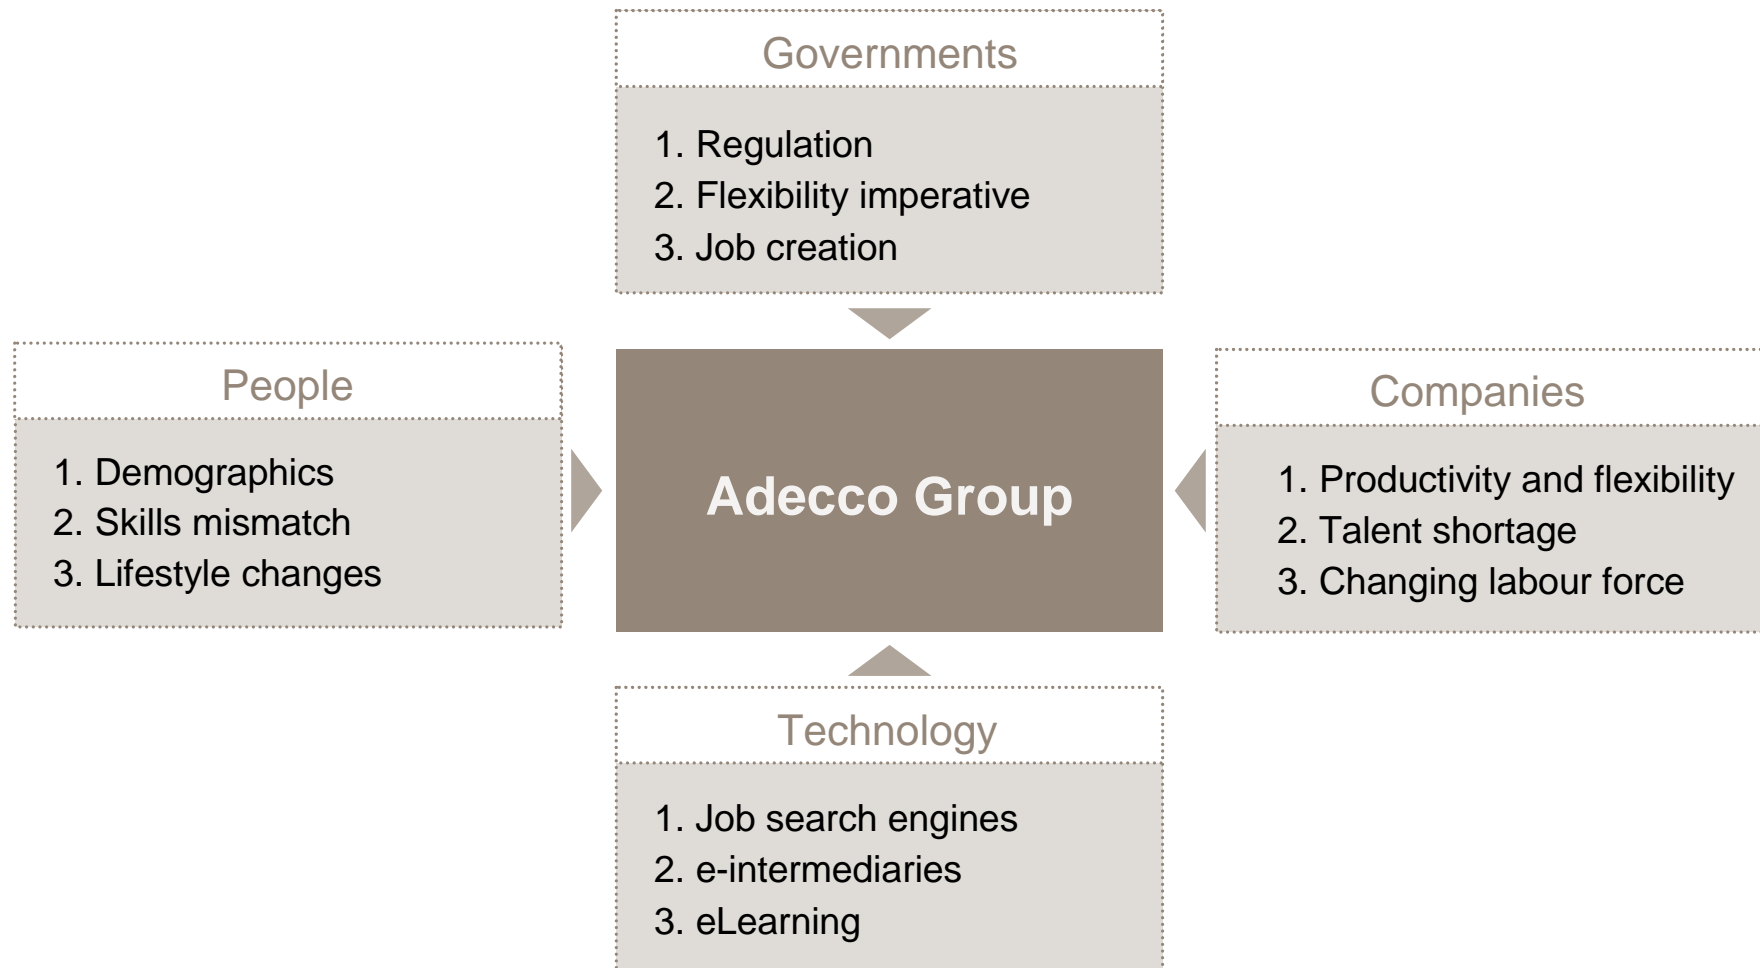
Governments

1. Regulation
2. Flexibility imperative
3. Job creation

People

1. Demographics
2. Skills mismatch
3. Lifestyle changes

Adecco Group

Companies

1. Productivity and flexibility
2. Talent shortage
3. Changing labour force

Technology

1. Job search engines
2. e-intermediaries
3. eLearning